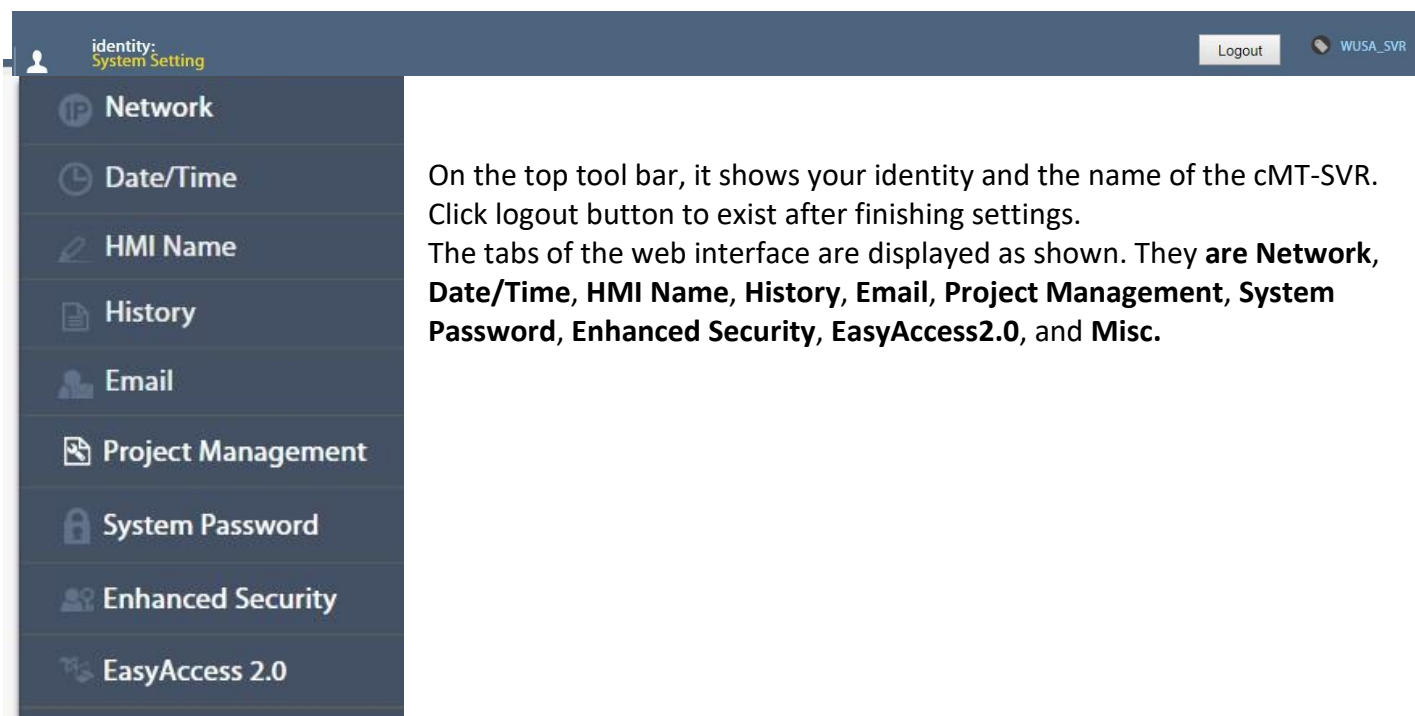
identity:
System Setting

Logout

WUSA_SVR

Network

Date/Time

HMI Name

History

Email

Project Management

System Password

Enhanced Security

EasyAccess 2.0

On the top tool bar, it shows your identity and the name of the cMT-SVR. Click logout button to exist after finishing settings.
The tabs of the web interface are displayed as shown. They **are Network**, **Date/Time**, **HMI Name**, **History**, **Email**, **Project Management**, **System Password**, **Enhanced Security**, **EasyAccess2.0**, and **Misc.**